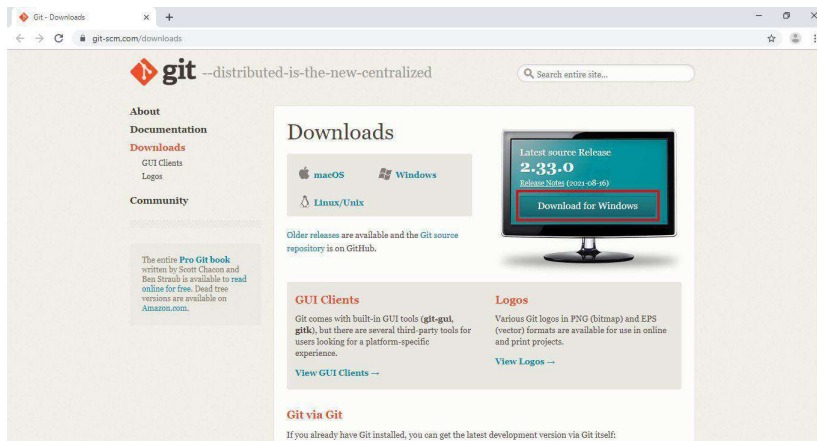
Git - Downloads × +

git-scm.com/downloads

git --distributed-is-the-new-centralized

Search entire site...

About
Documentation
Downloads
GUI Clients
Logos
Community

The entire Pro Git book written by Scott Chacon and Ben Straub is available to read online for free. Dead tree versions are available on Amazon.com.

Downloads

macOS Windows
Linux/Unix

Older releases are available and the Git source repository is on GitHub.

Latest source Release
2.33.0
Release Notes (2021-08-16)
Download for Windows

GUI Clients

Git comes with built-in GUI tools (git-gui, gitk), but there are several third-party tools for users looking for a platform-specific experience.

View GUI Clients →

Logos

Various Git logos in PNG (bitmap) and EPS (vector) formats are available for use in online and print projects.

View Logos →

Git via Git

If you already have Git installed, you can get the latest development version via Git itself: